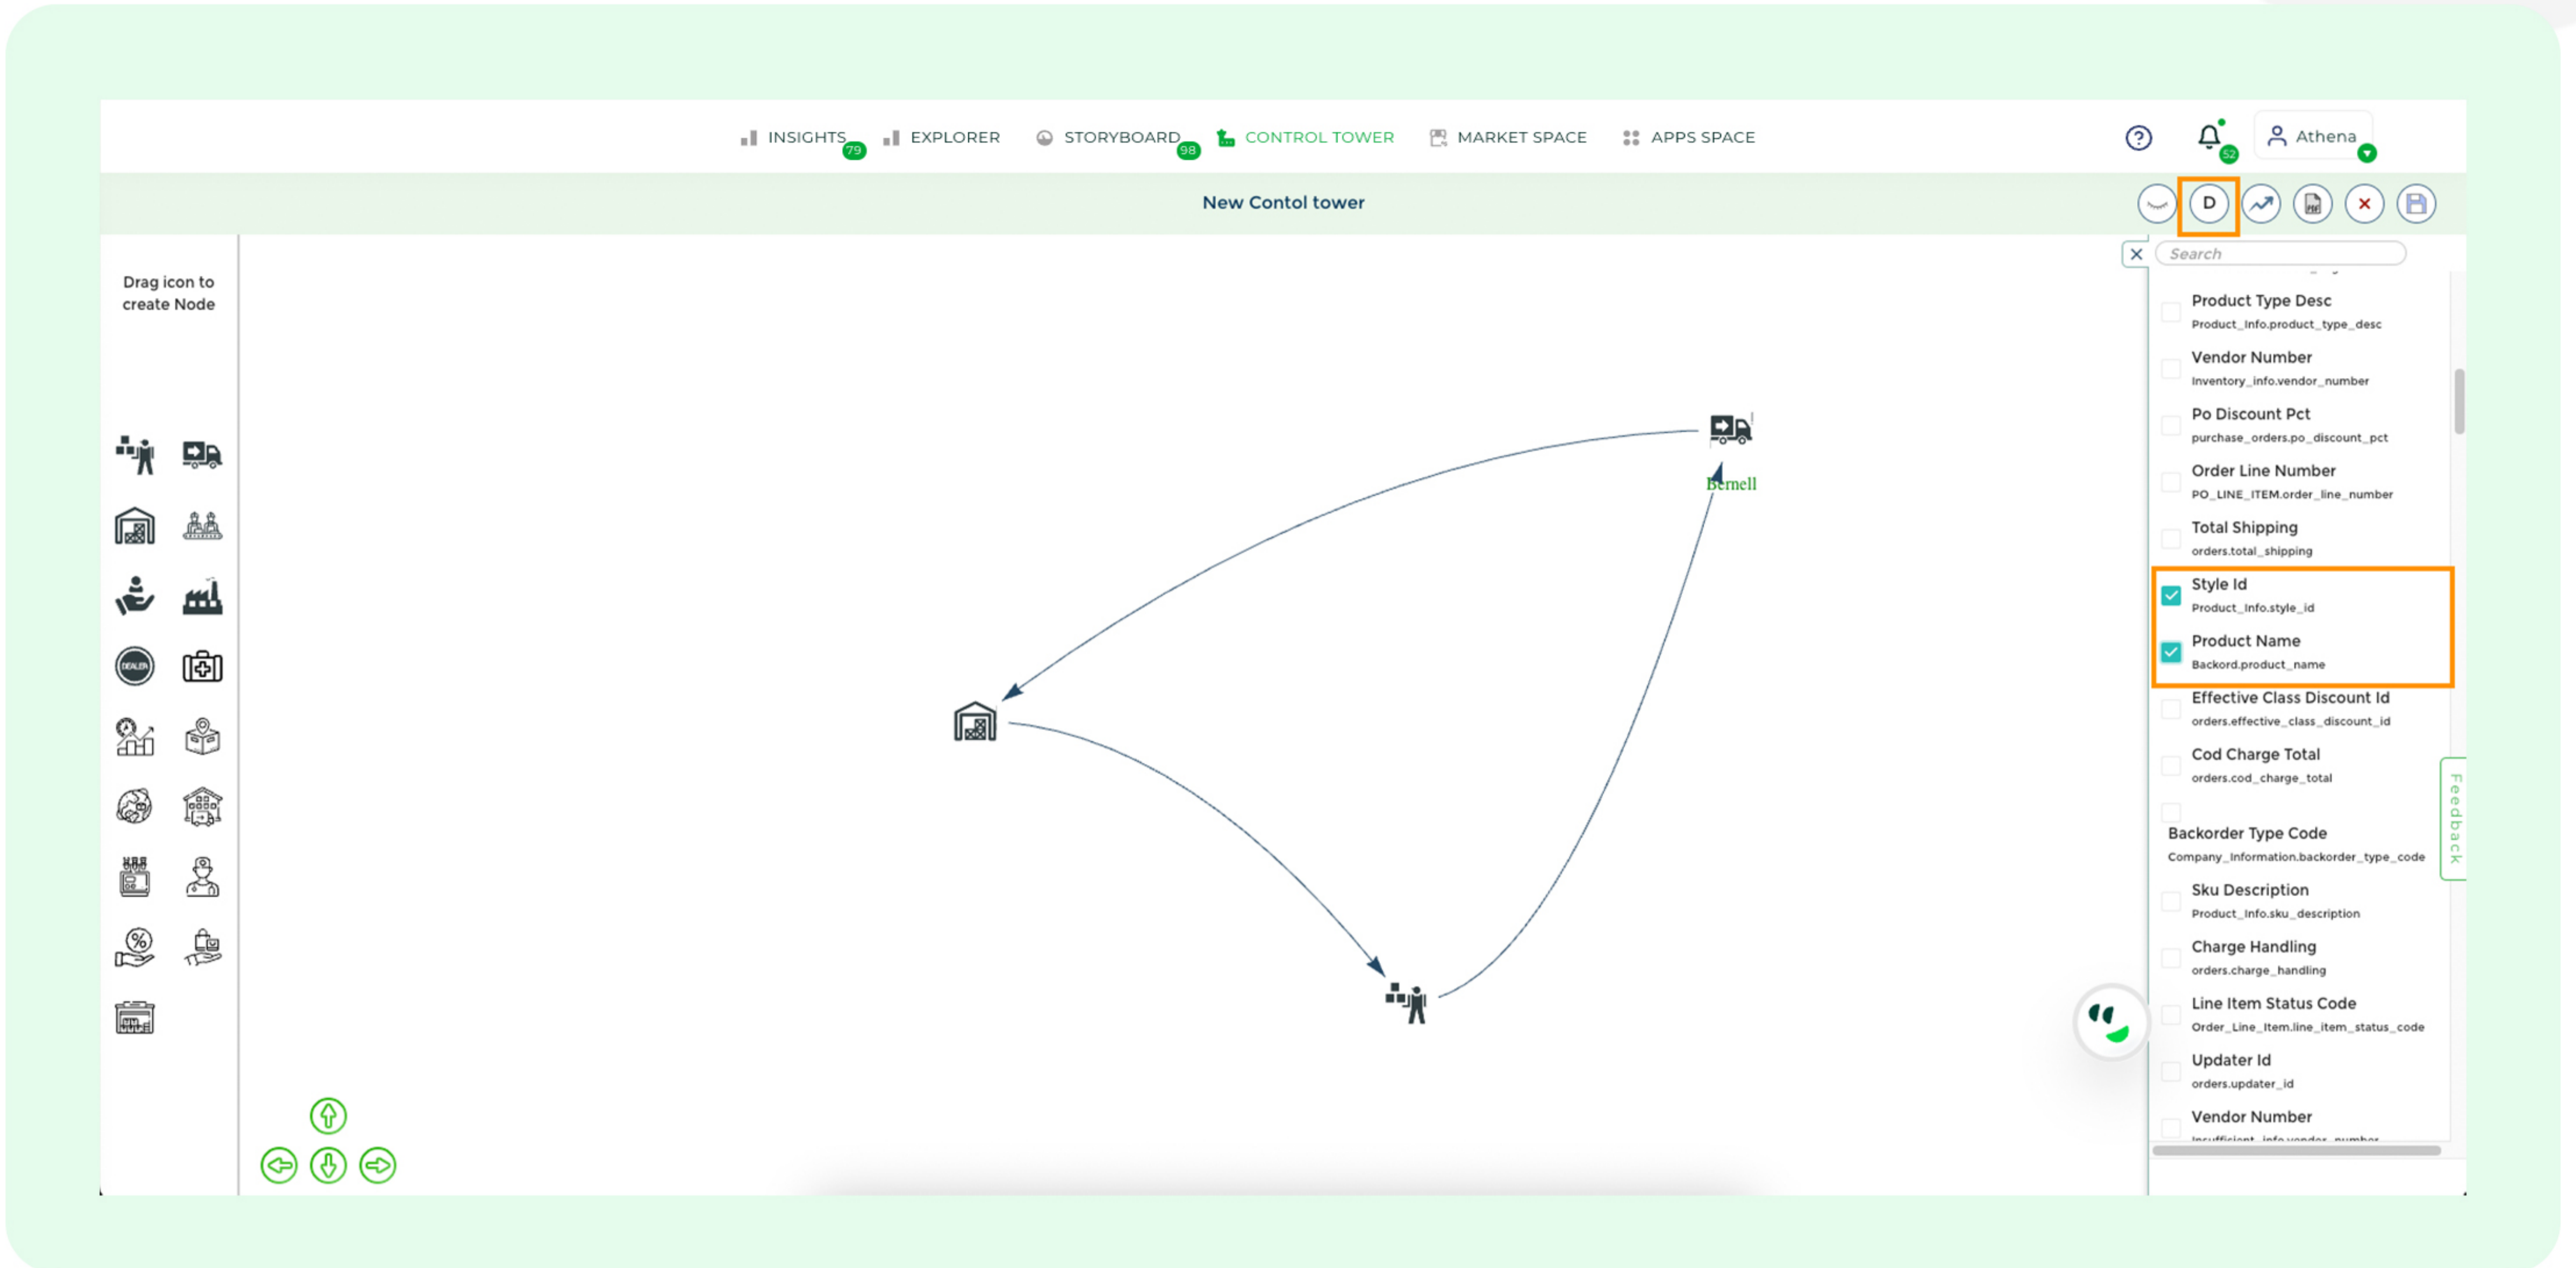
INSIGHTS 79 EXPLORER STORYBOARD 98 CONTROL TOWER MARKET SPACE APPS SPACE

52 Athena

New Contol tower

D

Drag icon to create Node

DEALER

Bernell

Search

Product Type Desc
Product_Info.product_type_desc

Vendor Number
Inventory_info.vendor_number

Po Discount Pct
purchase_orders.po_discount_pct

Order Line Number
PO_LINE_ITEM.order_line_number

Total Shipping
orders.total_shipping

Style Id
Product_Info.style_id

Product Name
Backord.product_name

Effective Class Discount Id
orders.effective_class_discount_id

Cod Charge Total
orders.cod_charge_total

Backorder Type Code
Company_Information.backorder_type_code

Sku Description
Product_Info.sku_description

Charge Handling
orders.charge_handling

Line Item Status Code
Order_Line_Item.line_item_status_code

Updater Id
orders.updater_id

Vendor Number
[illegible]

Feedback